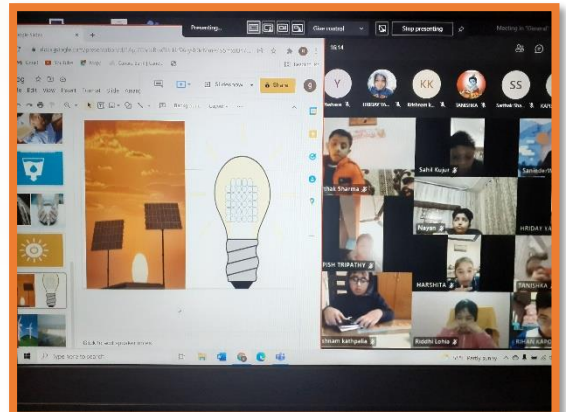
Presenting...
Give control
Stop presenting
Meeting in "General"
59:14
Y
KK
SS
HRIDAY YA...
Abhiram
TANISHKA
Sarthak Sha...
KAPIL
Slideshow
Share
Click to add speaker notes
Type here to search
Sahil Kujur
Sanidhi
Vidhak Sharma
Nayan
HRIDAY YA...
FISH TRIPATHY
HARSHITA
TANISHKA
Ishaan Kathpalia
Riddhi Lohia
ISHAN GARG
Partly sunny